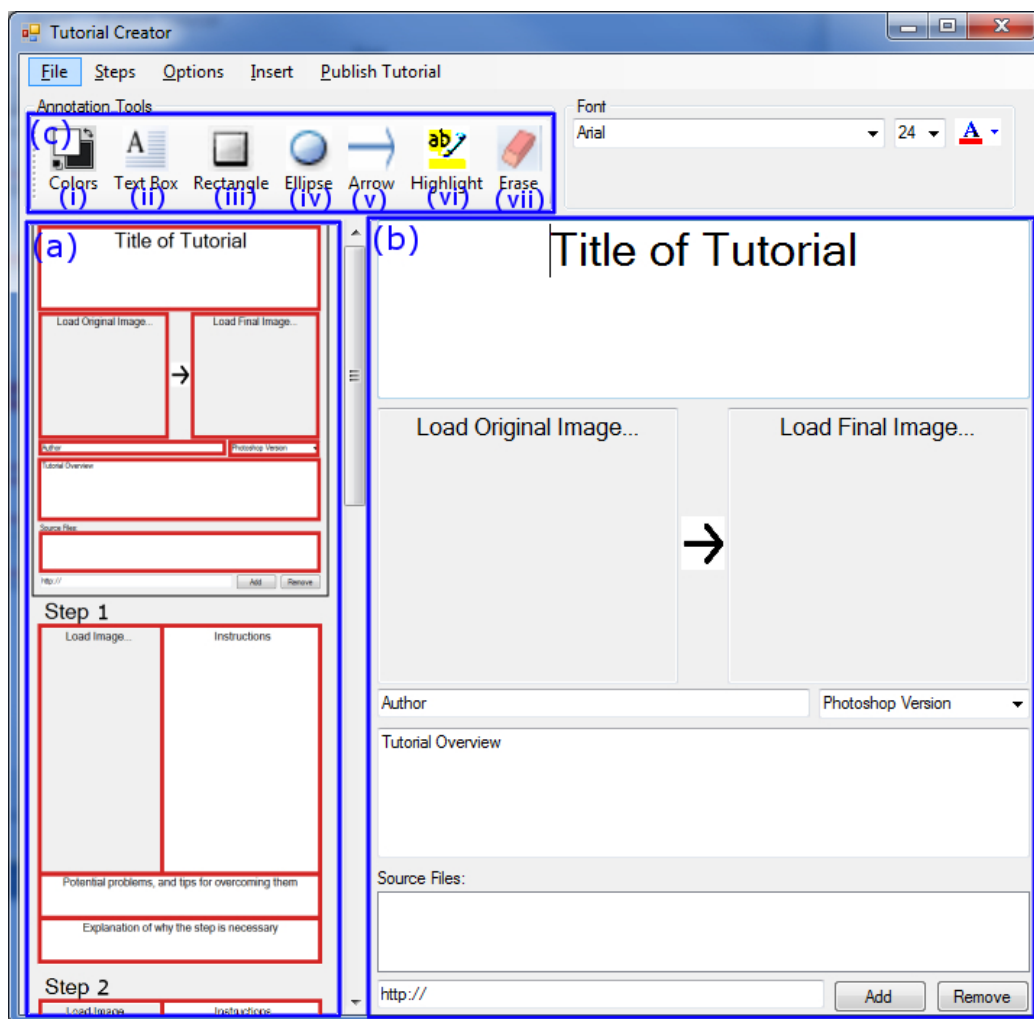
Tutorial Creator

File Steps Options Insert Publish Tutorial

Annotation Tools

(c)

Colors Text Box Rectangle Ellipse Arrow Highlight Erase

(i) (ii) (iii) (iv) (v) (vi) (vii)

Font

Arial 24

(a)

Title of Tutorial

Load Original Image... Load Final Image...

Author Photoshop Version

Tutorial Overview

Source Files:

http:// Add Remove

Step 1

Load Image... Instructions

Potential problems, and tips for overcoming them

Explanation of why the step is necessary

Step 2

Load Image Instructions

(b)

Title of Tutorial

Load Original Image... Load Final Image...

Author Photoshop Version

Tutorial Overview

Source Files:

http:// Add Remove